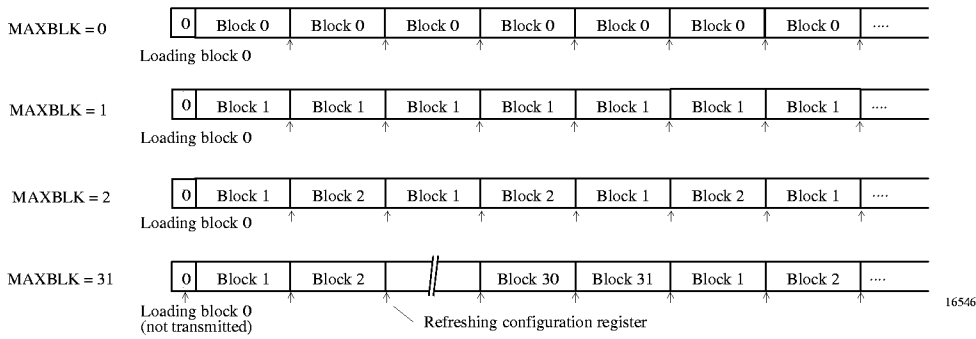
MAXBLK = 0

| 0 | Block 0 | Block 0 | Block 0 | Block 0 | Block 0 | Block 0 | Block 0 | .... |
|---|---|---|---|---|---|---|---|---|

Loading block 0

MAXBLK = 1

| 0 | Block 1 | Block 1 | Block 1 | Block 1 | Block 1 | Block 1 | Block 1 | .... |
|---|---|---|---|---|---|---|---|---|

Loading block 0

MAXBLK = 2

| 0 | Block 1 | Block 2 | Block 1 | Block 2 | Block 1 | Block 2 | Block 1 | .... |
|---|---|---|---|---|---|---|---|---|

Loading block 0

MAXBLK = 31

| 0 | Block 1 | Block 2 | | Block 30 | Block 31 | Block 1 | Block 2 | .... |
|---|---|---|---|---|---|---|---|---|

Loading block 0
(not transmitted)

Refreshing configuration register

16546